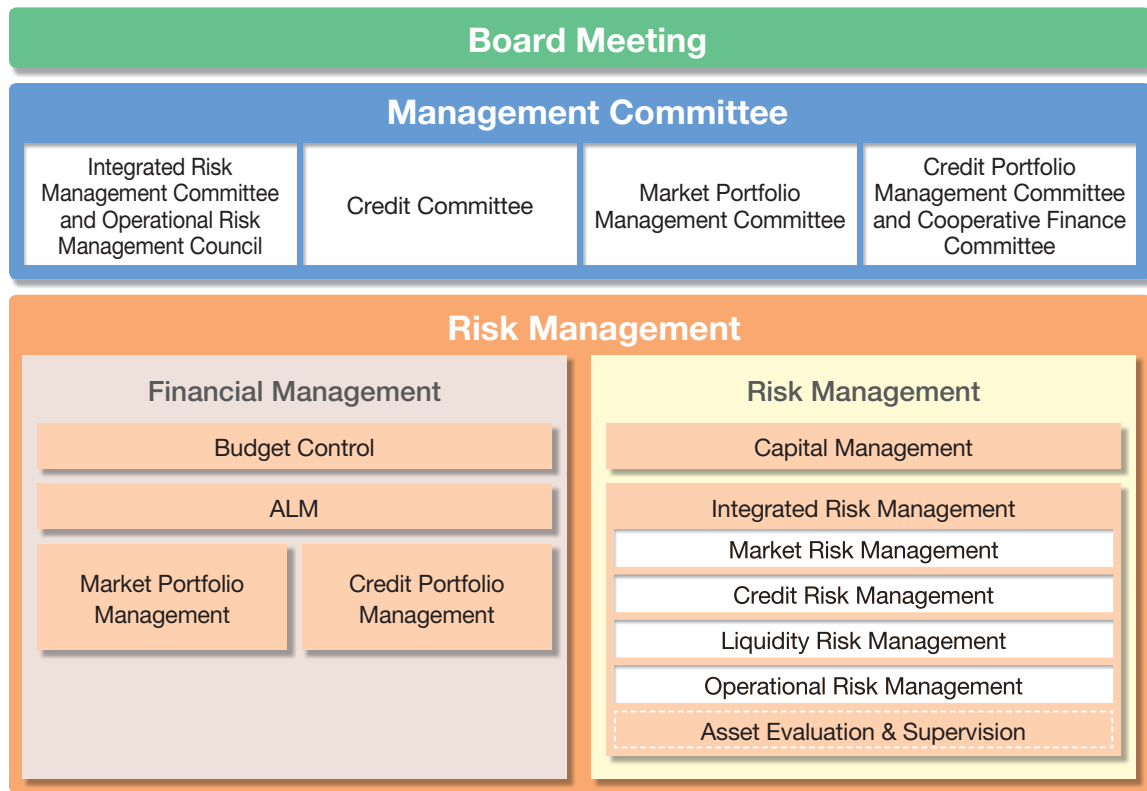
Board Meeting

Management Committee

Integrated Risk Management Committee and Operational Risk Management Council

Credit Committee

Market Portfolio Management Committee

Credit Portfolio Management Committee and Cooperative Finance Committee

Risk Management

Financial Management

Budget Control

ALM

Market Portfolio Management

Credit Portfolio Management

Risk Management

Capital Management

Integrated Risk Management

Market Risk Management

Credit Risk Management

Liquidity Risk Management

Operational Risk Management

Asset Evaluation & Supervision